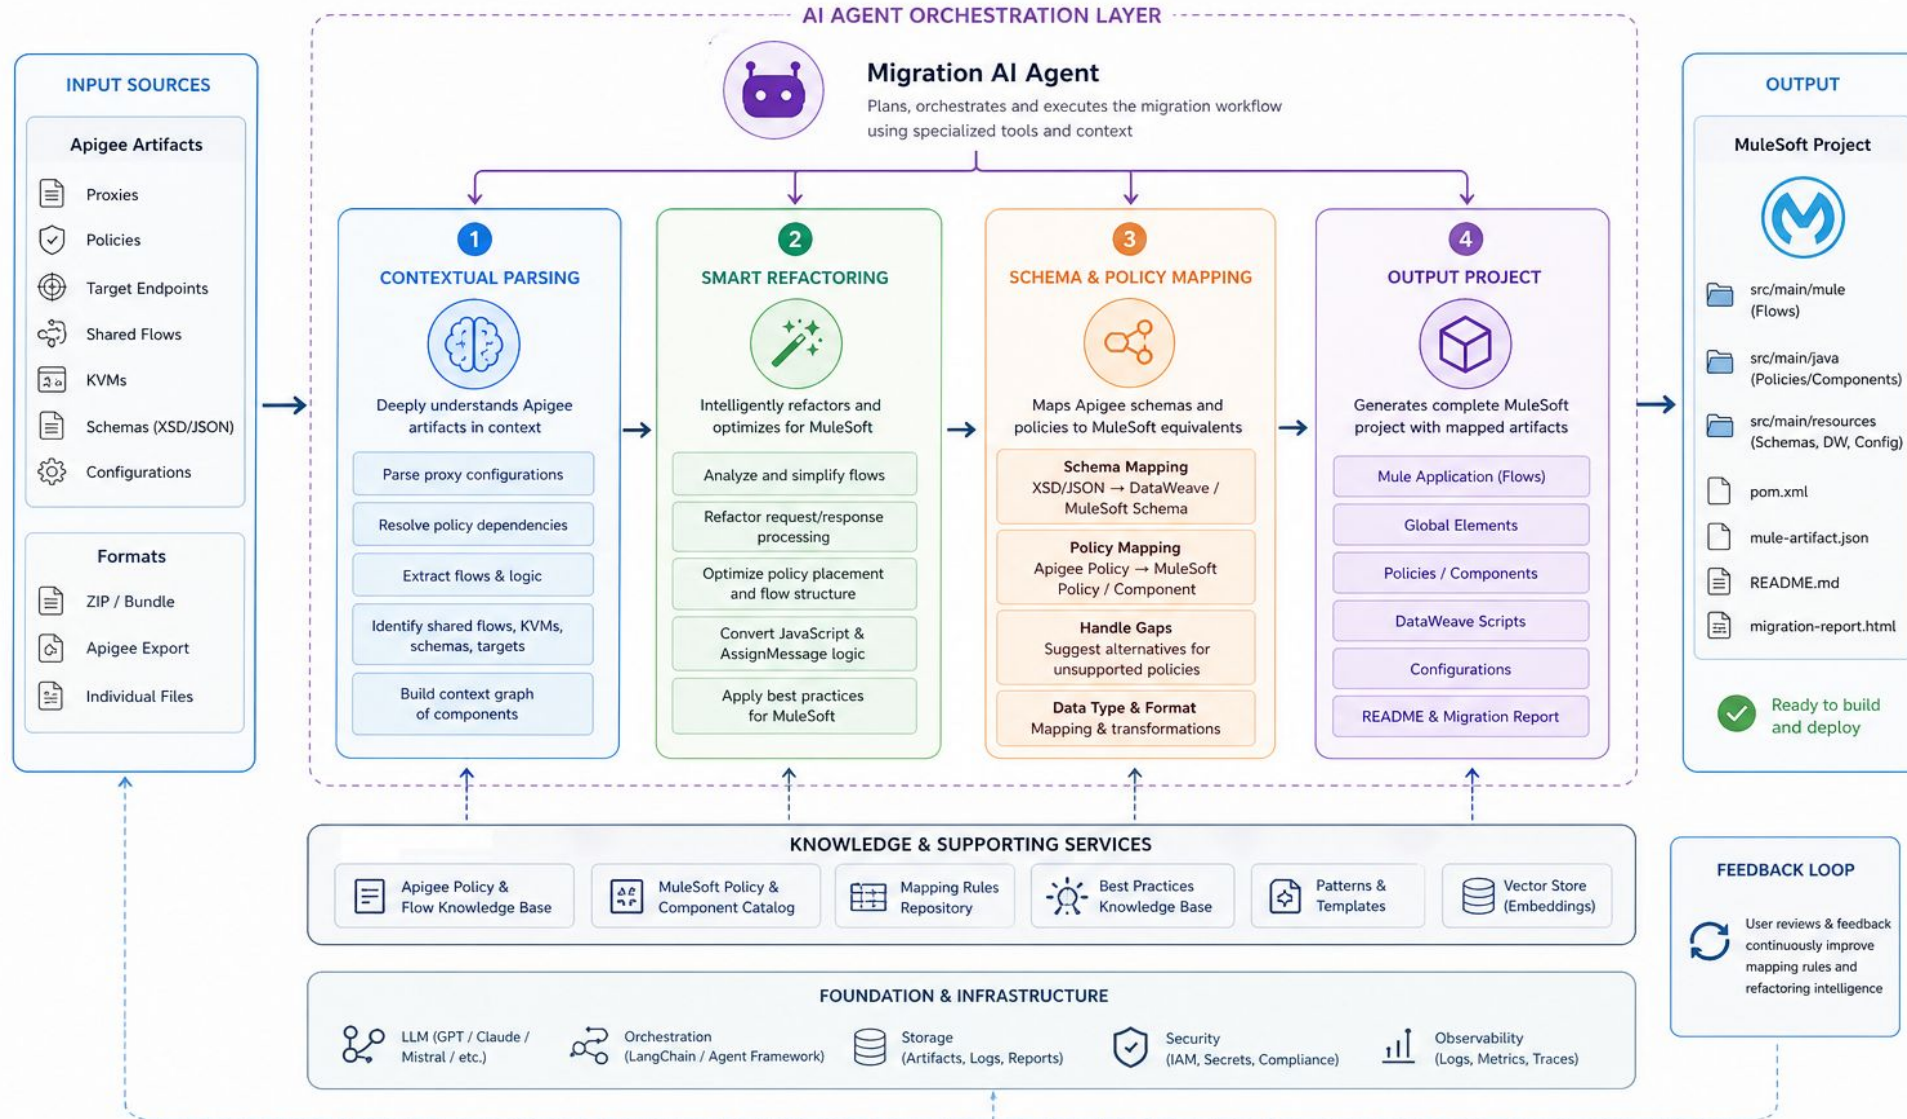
AI AGENT ORCHESTRATION LAYER

Migration AI Agent
Plans, orchestrates and executes the migration workflow using specialized tools and context

INPUT SOURCES

Apigee Artifacts
Proxies
Policies
Target Endpoints
Shared Flows
KVMs
Schemas (XSD/JSON)
Configurations

Formats
ZIP / Bundle
Apigee Export
Individual Files

1
CONTEXTUAL PARSING
Deeply understands Apigee artifacts in context
Parse proxy configurations
Resolve policy dependencies
Extract flows & logic
Identify shared flows, KVMs, schemas, targets
Build context graph of components

2
SMART REFACTORING
Intelligently refactors and optimizes for MuleSoft
Analyze and simplify flows
Refactor request/response processing
Optimize policy placement and flow structure
Convert JavaScript & AssignMessage logic
Apply best practices for MuleSoft

3
SCHEMA & POLICY MAPPING
Maps Apigee schemas and policies to MuleSoft equivalents
Schema Mapping
XSD/JSON → DataWeave / MuleSoft Schema
Policy Mapping
Apigee Policy → MuleSoft Policy / Component
Handle Gaps
Suggest alternatives for unsupported policies
Data Type & Format
Mapping & transformations

4
OUTPUT PROJECT
Generates complete MuleSoft project with mapped artifacts
Mule Application (Flows)
Global Elements
Policies / Components
DataWeave Scripts
Configurations
README & Migration Report

OUTPUT

MuleSoft Project
src/main/mule (Flows)
src/main/java (Policies/Components)
src/main/resources (Schemas, DW, Config)
pom.xml
mule-artifact.json
README.md
migration-report.html

Ready to build and deploy

KNOWLEDGE & SUPPORTING SERVICES
Apigee Policy & Flow Knowledge Base
MuleSoft Policy & Component Catalog
Mapping Rules Repository
Best Practices Knowledge Base
Patterns & Templates
Vector Store (Embeddings)

FEEDBACK LOOP
User reviews & feedback continuously improve mapping rules and refactoring intelligence

FOUNDATION & INFRASTRUCTURE
LLM (GPT / Claude / Mistral / etc.)
Orchestration (LangChain / Agent Framework)
Storage (Artifacts, Logs, Reports)
Security (IAM, Secrets, Compliance)
Observability (Logs, Metrics, Traces)